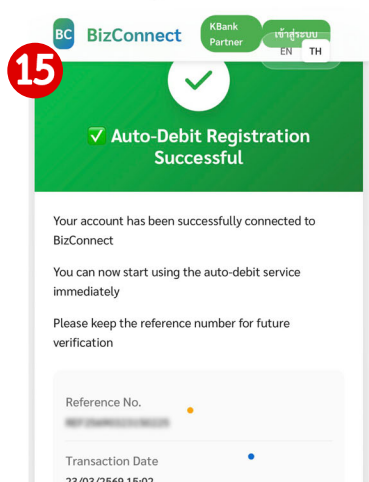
BC BizConnect

KBank Partner

เข้าสู่ระบบ

EN TH

15

✅ Auto-Debit Registration Successful

Your account has been successfully connected to BizConnect

You can now start using the auto-debit service immediately

Please keep the reference number for future verification

Reference No.

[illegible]

Transaction Date

23/03/2569 15:02